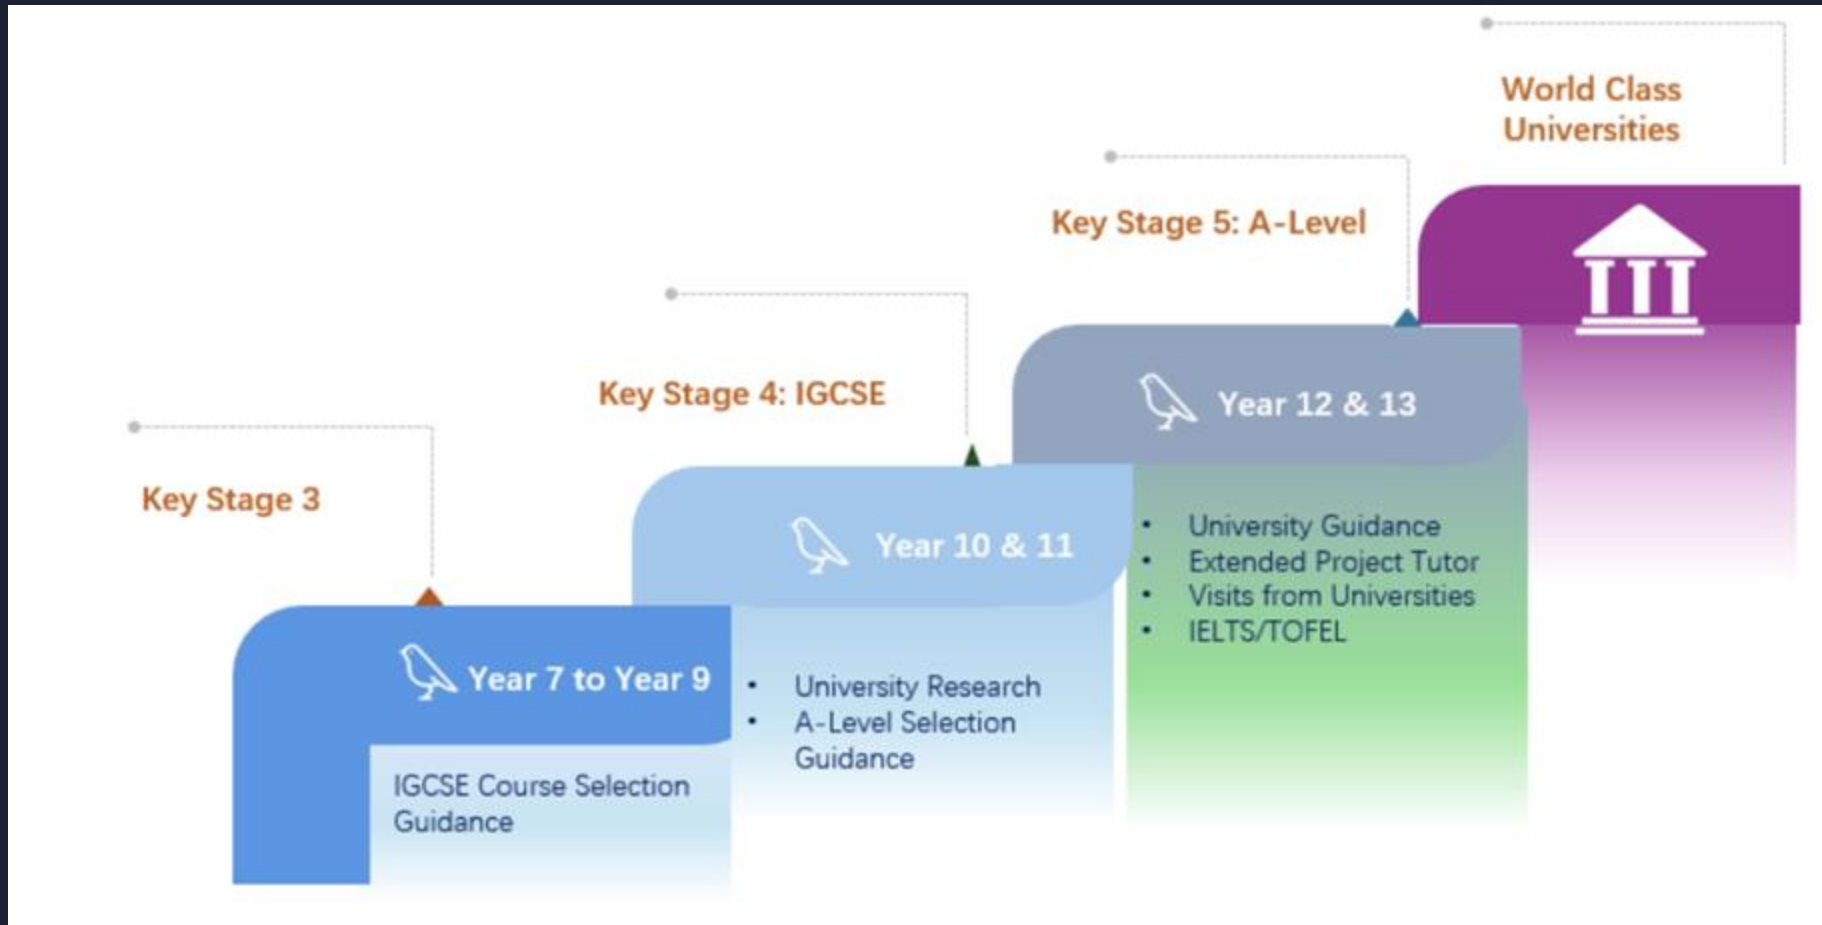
Key Stage 3

Year 7 to Year 9

IGCSE Course Selection Guidance

Key Stage 4: IGCSE

Year 10 & 11

- University Research
- A-Level Selection Guidance

Key Stage 5: A-Level

Year 12 & 13

- University Guidance
- Extended Project Tutor
- Visits from Universities
- IELTS/TOFEL

World Class Universities